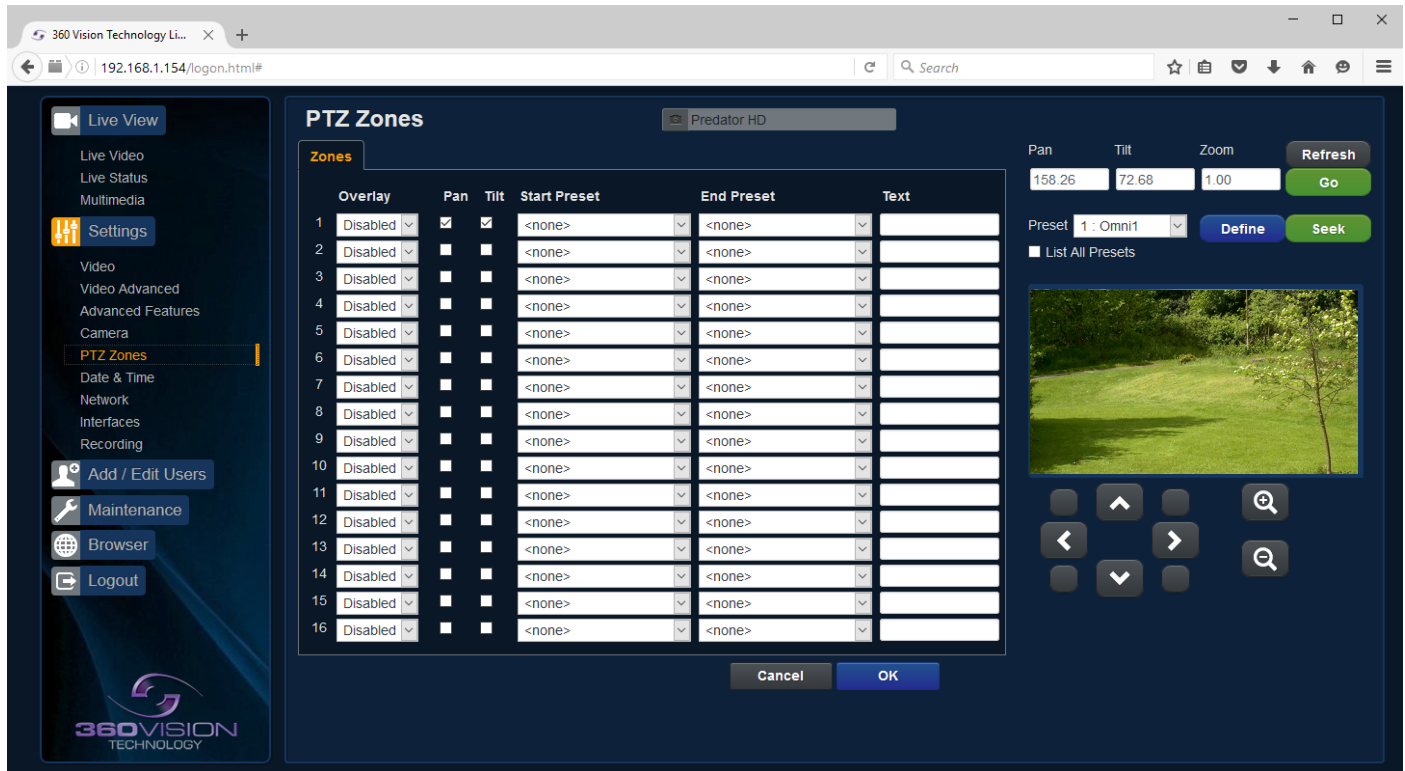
360 Vision Technology Li... × +

192.168.1.154/logon.html#

Search

Live View
Live Video
Live Status
Multimedia
Settings
Video
Video Advanced
Advanced Features
Camera
PTZ Zones
Date & Time
Network
Interfaces
Recording
Add / Edit Users
Maintenance
Browser
Logout

360VISION TECHNOLOGY

PTZ Zones

Predator HD

Zones

| | Overlay | Pan | Tilt | Start Preset | End Preset | Text |
|---|---|---|---|---|---|---|
| 1 | Disabled | ☑ | ☑ | <none> | <none> | |
| 2 | Disabled | ☐ | ☐ | <none> | <none> | |
| 3 | Disabled | ☐ | ☐ | <none> | <none> | |
| 4 | Disabled | ☐ | ☐ | <none> | <none> | |
| 5 | Disabled | ☐ | ☐ | <none> | <none> | |
| 6 | Disabled | ☐ | ☐ | <none> | <none> | |
| 7 | Disabled | ☐ | ☐ | <none> | <none> | |
| 8 | Disabled | ☐ | ☐ | <none> | <none> | |
| 9 | Disabled | ☐ | ☐ | <none> | <none> | |
| 10 | Disabled | ☐ | ☐ | <none> | <none> | |
| 11 | Disabled | ☐ | ☐ | <none> | <none> | |
| 12 | Disabled | ☐ | ☐ | <none> | <none> | |
| 13 | Disabled | ☐ | ☐ | <none> | <none> | |
| 14 | Disabled | ☐ | ☐ | <none> | <none> | |
| 15 | Disabled | ☐ | ☐ | <none> | <none> | |
| 16 | Disabled | ☐ | ☐ | <none> | <none> | |

Cancel OK

Pan Tilt Zoom Refresh
158.26 72.68 1.00 Go

Preset 1 : Omni1 Define Seek
List All Presets